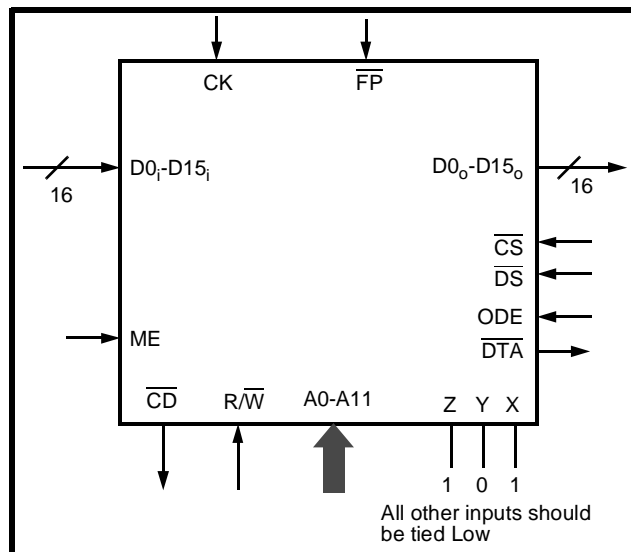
CK

$\overline{FP}$

$D0_i$-$D15_i$

16

$D0_o$-$D15_o$

16

$\overline{CS}$

$\overline{DS}$

ODE

$\overline{DTA}$

ME

$\overline{CD}$

R/$\overline{W}$

A0-A11

Z Y X

1 0 1

All other inputs should be tied Low